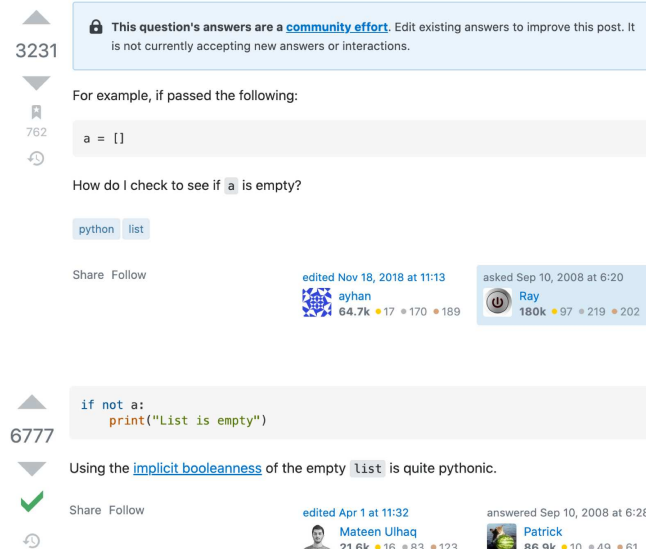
3231

762

This question's answers are a community effort. Edit existing answers to improve this post. It is not currently accepting new answers or interactions.

For example, if passed the following:

```
a = []
```

How do I check to see if a is empty?

python list

Share Follow

edited Nov 18, 2018 at 11:13
ayhan
64.7k • 17 • 170 • 189

asked Sep 10, 2008 at 6:20
Ray
180k • 97 • 219 • 202

6777

```
if not a:
    print("List is empty")
```

Using the implicit booleanness of the empty list is quite pythonic.

Share Follow

edited Apr 1 at 11:32
Mateen Ulhaq
21.6k • 16 • 83 • 123

answered Sep 10, 2008 at 6:2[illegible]
Patrick
86.9k • 10 • 49 • 61